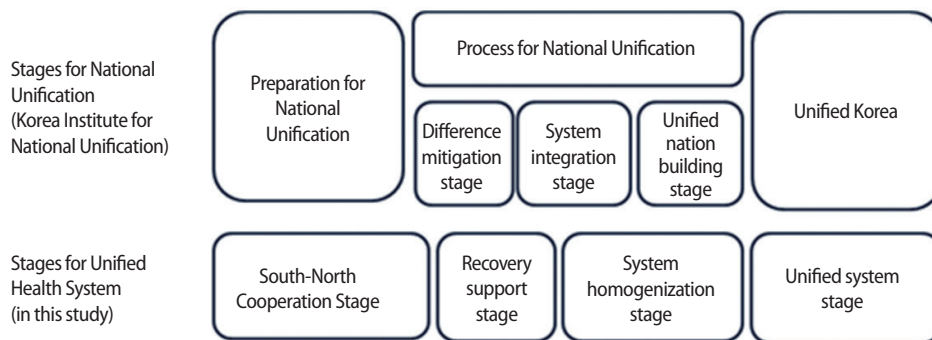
Stages for National Unification (Korea Institute for National Unification)

Preparation for National Unification

Process for National Unification

Difference mitigation stage

System integration stage

Unified nation building stage

Unified Korea

Stages for Unified Health System (in this study)

South-North Cooperation Stage

Recovery support stage

System homogenization stage

Unified system stage